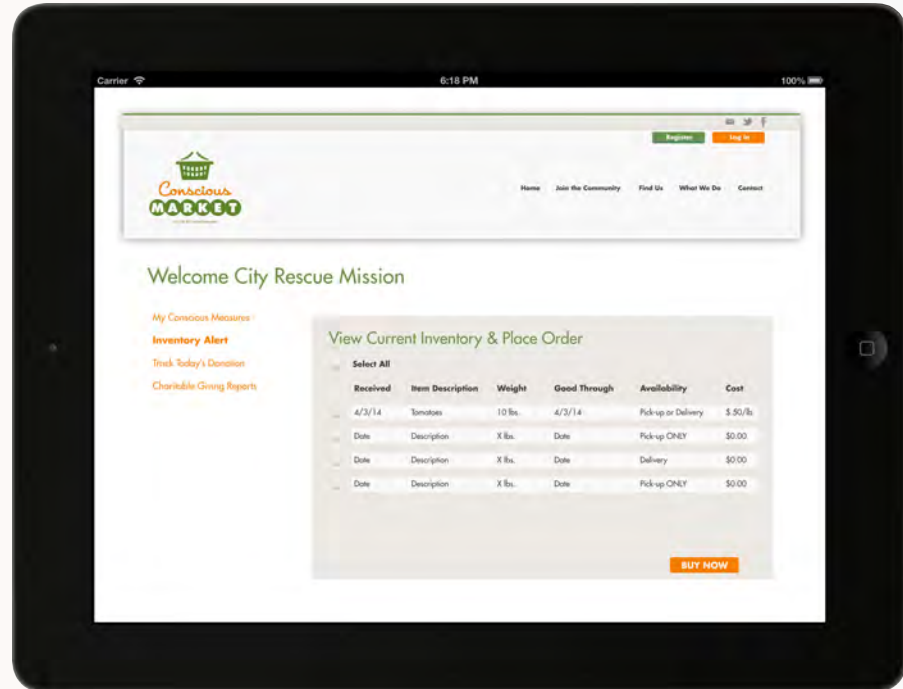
Carrier 6:18 PM 100%

Register Log In

Conscious MARKET

Home Join the Community Find Us What We Do Contact

Welcome City Rescue Mission

My Conscious Measures
Inventory Alert
Track Today's Donation
Charitable Giving Reports

View Current Inventory & Place Order

Select All

| Received | Item Description | Weight | Good Through | Availability | Cost |
|---|---|---|---|---|---|
| 4/3/14 | Tomatoes | 10 lbs. | 4/3/14 | Pick-up or Delivery | $.50/lb |
| Date | Description | X lbs. | Date | Pick-up ONLY | $0.00 |
| Date | Description | X lbs. | Date | Delivery | $0.00 |
| Date | Description | X lbs. | Date | Pick-up ONLY | $0.00 |

BUY NOW